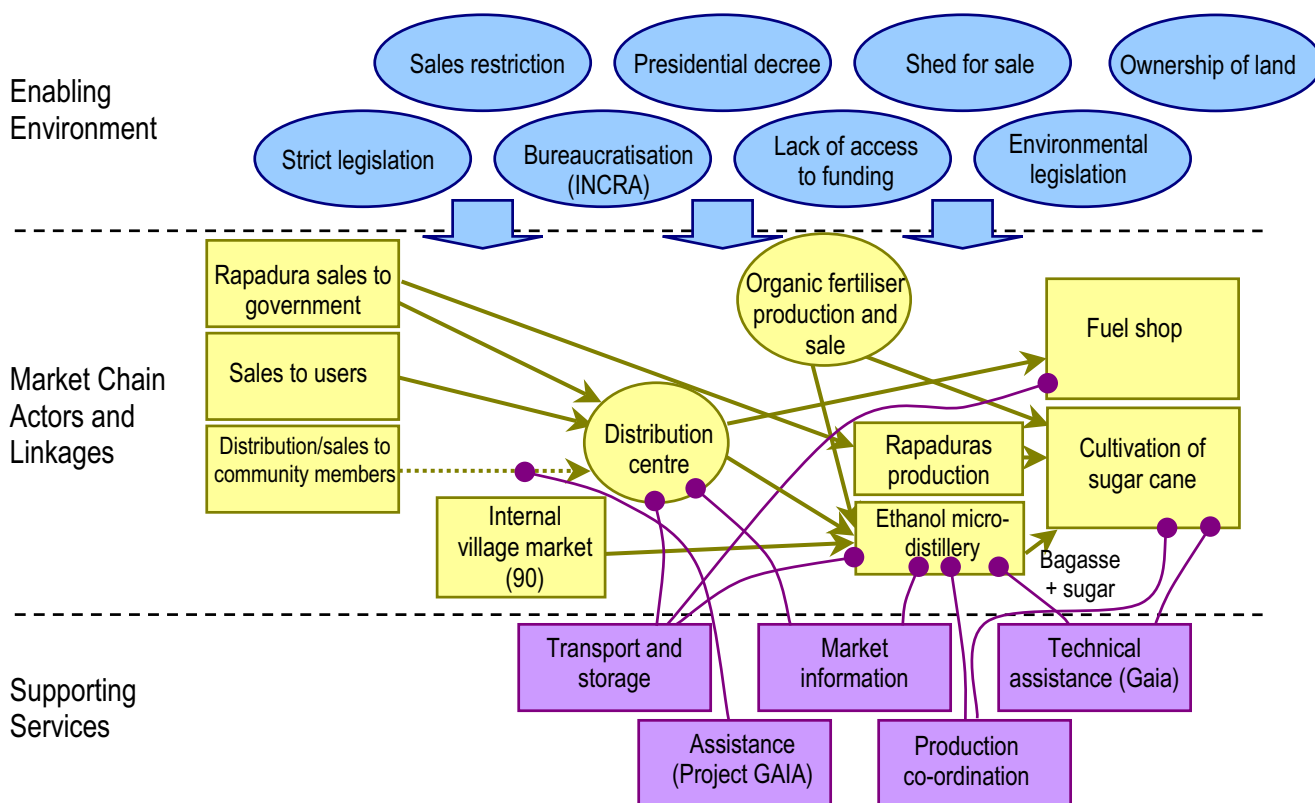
Enabling Environment

Sales restriction

Presidential decree

Shed for sale

Ownership of land

Strict legislation

Bureaucratisation (INCRA)

Lack of access to funding

Environmental legislation

Market Chain Actors and Linkages

Rapadura sales to government

Sales to users

Distribution/sales to community members

Organic fertiliser production and sale

Fuel shop

Distribution centre

Rapaduras production

Cultivation of sugar cane

Internal village market (90)

Ethanol micro-distillery

Bagasse + sugar

Supporting Services

Transport and storage

Market information

Technical assistance (Gaia)

Assistance (Project GAIA)

Production co-ordination